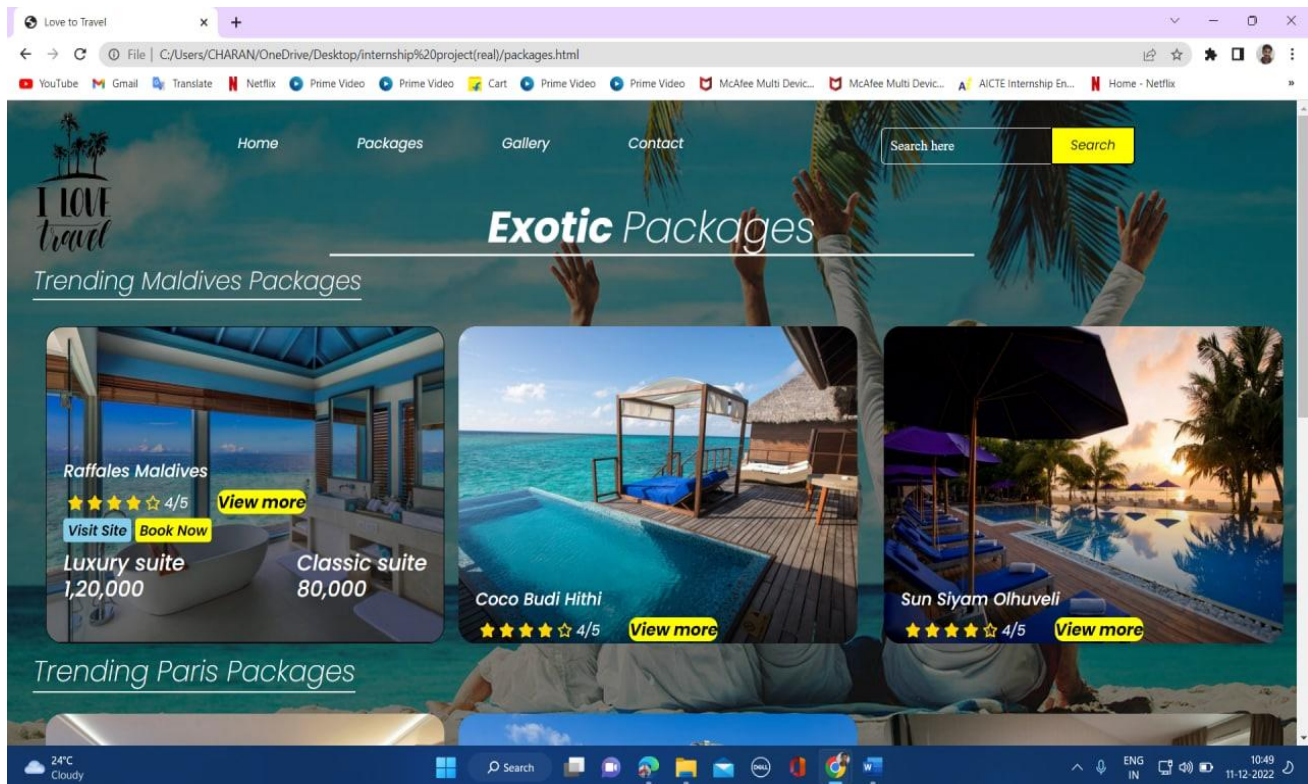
Love to Travel

File | C:/Users/CHARAN/OneDrive/Desktop/internship%20project(real)/packages.html

YouTube Gmail Translate Netflix Prime Video Prime Video Cart Prime Video Prime Video McAfee Multi Devic... McAfee Multi Devic... AICTE Internship En... Home - Netflix

I LOVE travel

Home Packages Gallery Contact

Search here Search

Exotic Packages

Trending Maldives Packages

Raffales Maldives
4/5 View more
Visit Site Book Now
Luxury suite 1,20,000
Classic suite 80,000

Coco Budi Hithi
4/5 View more

Sun Siyam Olhuveli
4/5 View more

Trending Paris Packages

24°C Cloudy

Search

ENG IN

10:49 11-12-2022